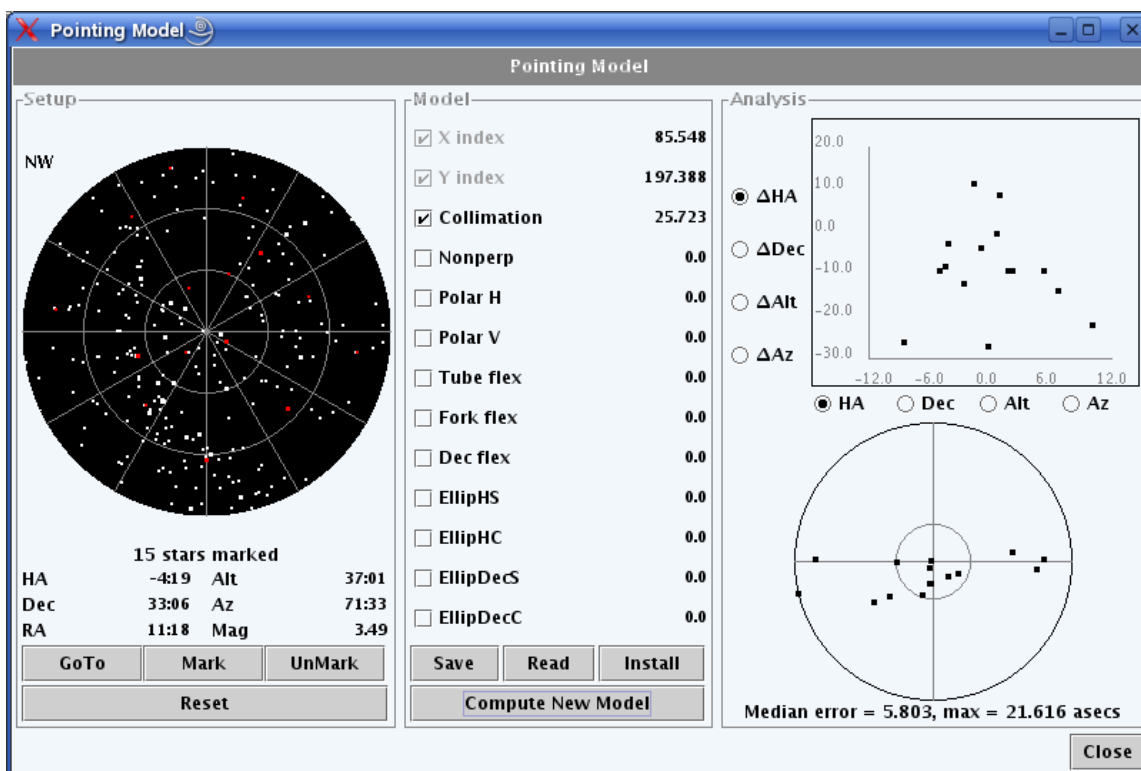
Pointing Model

Pointing Model

Setup

NW

15 stars marked

| HA | -4:19 | Alt | 37:01 |
|---|---|---|---|
| Dec | 33:06 | Az | 71:33 |
| RA | 11:18 | Mag | 3.49 |

GoTo Mark UnMark

Reset

Model

X index 85.548
Y index 197.388
Collimation 25.723
Nonperp 0.0
Polar H 0.0
Polar V 0.0
Tube flex 0.0
Fork flex 0.0
Dec flex 0.0
EllipHS 0.0
EllipHC 0.0
EllipDecS 0.0
EllipDecC 0.0

Save Read Install

Compute New Model

Analysis

ΔHA
ΔDec
ΔAlt
ΔAz

20.0
10.0
0.0
-10.0
-20.0
-30.0
-12.0 -6.0 0.0 6.0 12.0

HA Dec Alt Az

Median error = 5.803, max = 21.616 asecs

Close